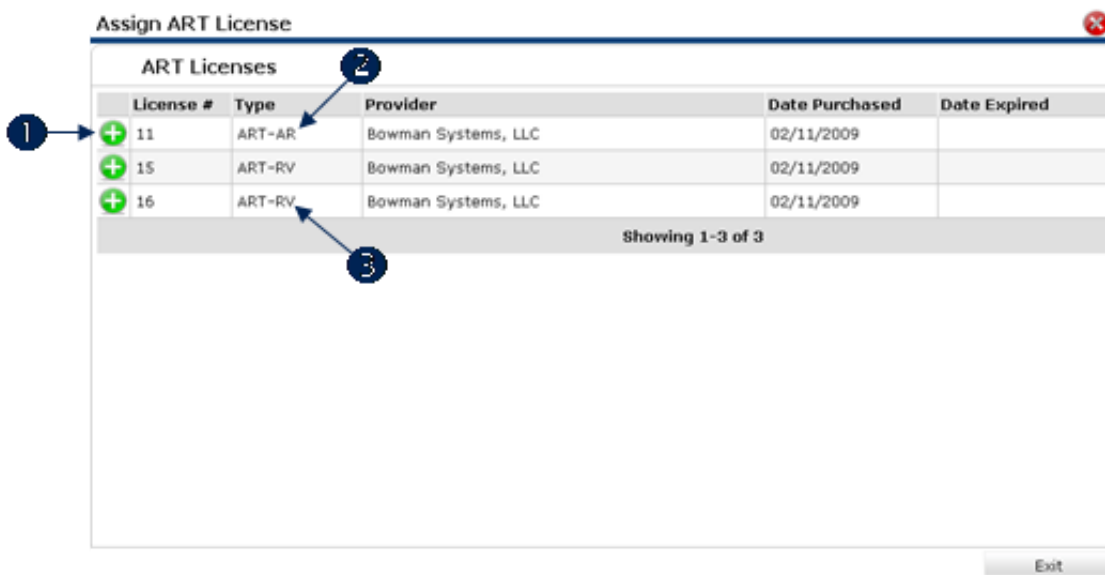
Assign ART License

ART Licenses

2

| | License # | Type | Provider | Date Purchased | Date Expired |
|---|---|---|---|---|---|
| 1 | 11 | ART-AR | Bowman Systems, LLC | 02/11/2009 | |
| | 15 | ART-RV | Bowman Systems, LLC | 02/11/2009 | |
| | 16 | ART-RV | Bowman Systems, LLC | 02/11/2009 | |

Showing 1-3 of 3

3

Exit